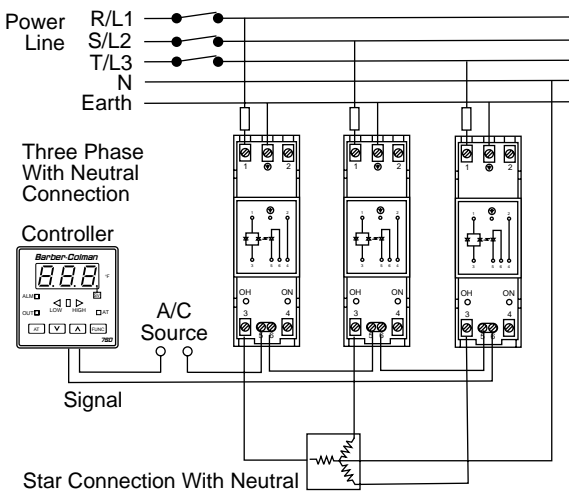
Power Line

R/L1
S/L2
T/L3
N
Earth

Three Phase With Neutral Connection

Controller

Barber-Colman
8.8.8.
°F
ALM
OUT
LOW
HIGH
AT
AT
FUNC
780

A/C Source

1 2
OH ON
3 4

1 2
OH ON
3 4

1 2
OH ON
3 4

Signal

Star Connection With Neutral